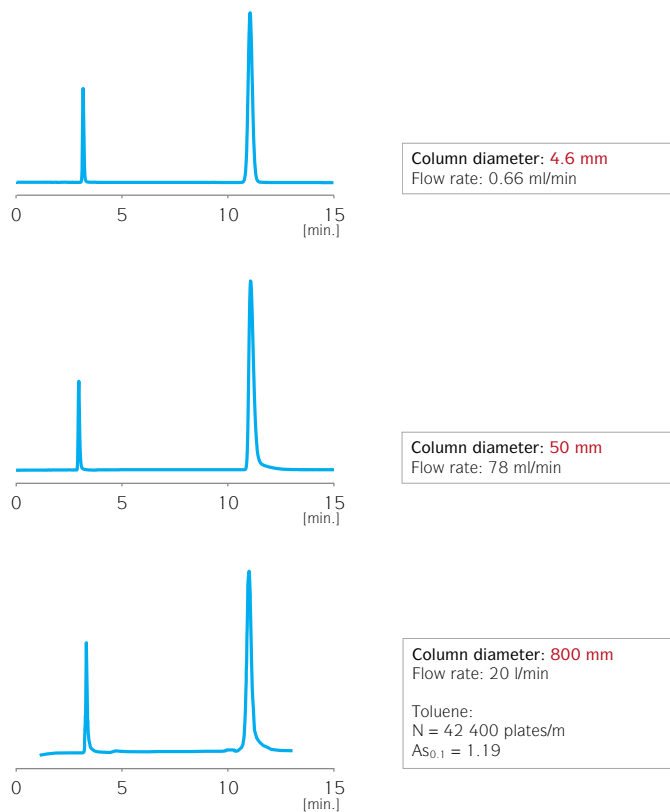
0 5 10 15
[min.]

Column diameter: 4.6 mm
Flow rate: 0.66 ml/min

0 5 10 15
[min.]

Column diameter: 50 mm
Flow rate: 78 ml/min

0 5 10 15
[min.]

Column diameter: 800 mm
Flow rate: 20 l/min

Toluene:
N = 42 400 plates/m
$As_{0.1}$ = 1.19